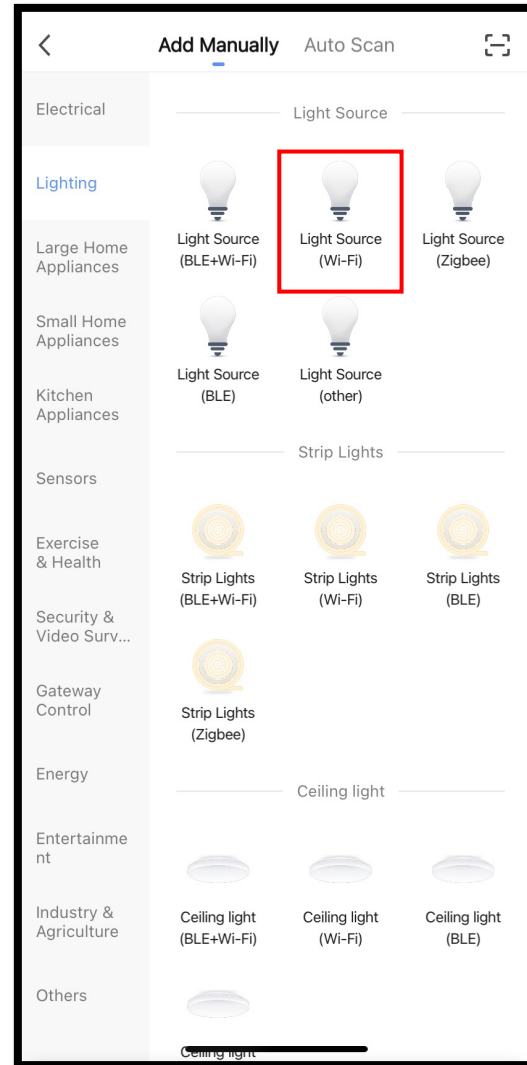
Add Manually Auto Scan

Electrical

Lighting

Large Home Appliances

Small Home Appliances

Kitchen Appliances

Sensors

Exercise & Health

Security & Video Surv...

Gateway Control

Energy

Entertainme nt

Industry & Agriculture

Others

Light Source

Light Source (BLE+Wi-Fi)

Light Source (Wi-Fi)

Light Source (Zigbee)

Light Source (BLE)

Light Source (other)

Strip Lights

Strip Lights (BLE+Wi-Fi)

Strip Lights (Wi-Fi)

Strip Lights (BLE)

Strip Lights (Zigbee)

Ceiling light

Ceiling light (BLE+Wi-Fi)

Ceiling light (Wi-Fi)

Ceiling light (BLE)

Ceiling light